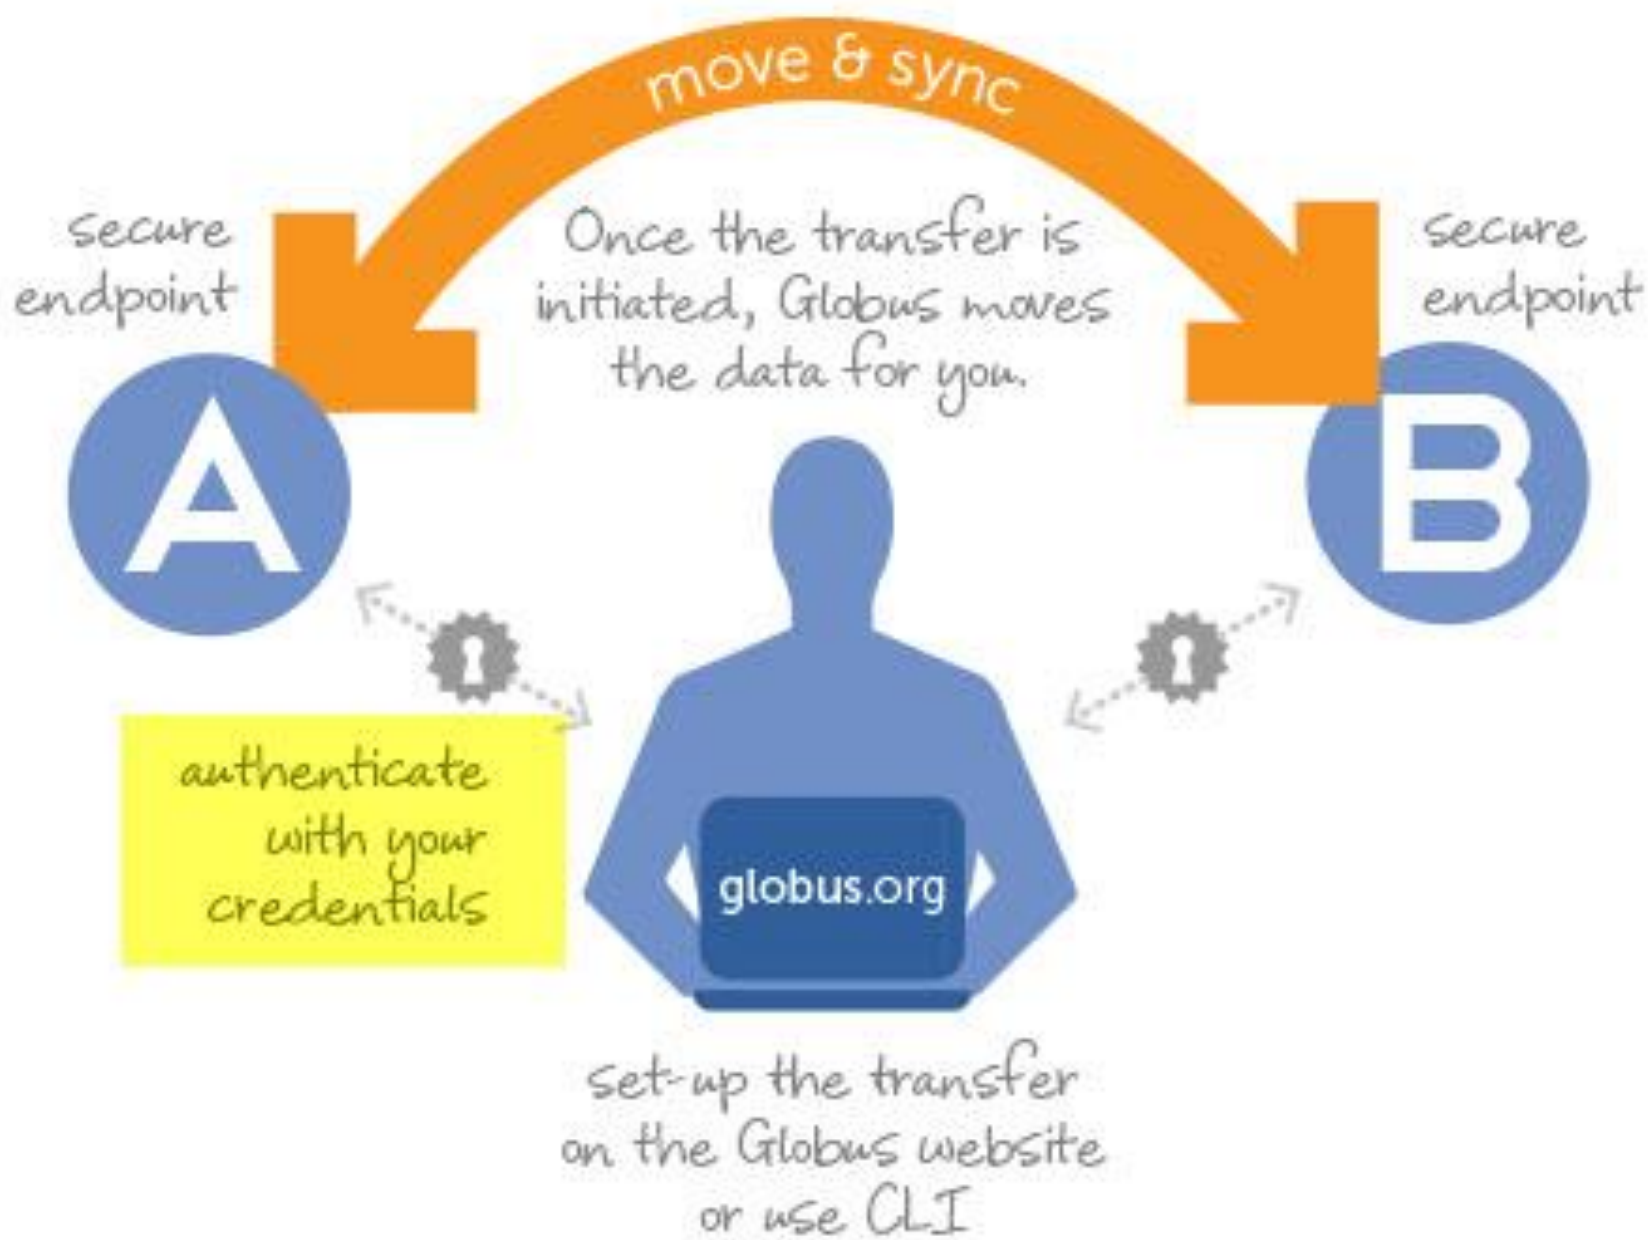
move & sync

secure endpoint

Once the transfer is initiated, Globus moves the data for you.

secure endpoint

A

B

authenticate with your credentials

globus.org

set-up the transfer on the Globus website or use CLI